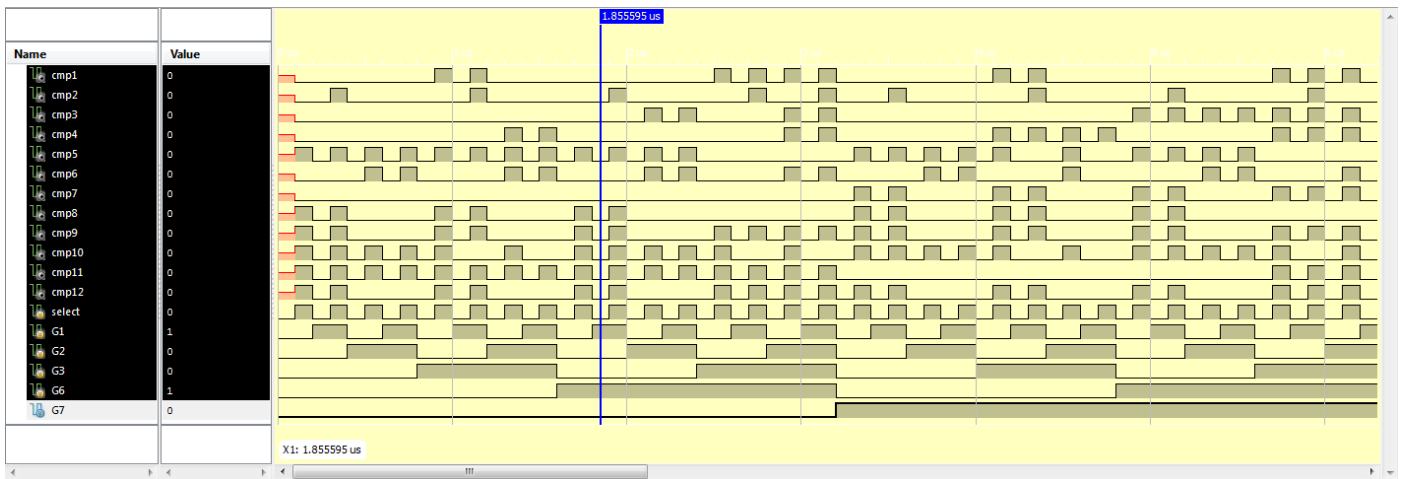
1.855595 us

| Name | Value |
|---|---|
| cmp1 | 0 |
| cmp2 | 0 |
| cmp3 | 0 |
| cmp4 | 0 |
| cmp5 | 0 |
| cmp6 | 0 |
| cmp7 | 0 |
| cmp8 | 0 |
| cmp9 | 0 |
| cmp10 | 0 |
| cmp11 | 0 |
| cmp12 | 0 |
| select | 0 |
| G1 | 1 |
| G2 | 0 |
| G3 | 0 |
| G6 | 1 |
| G7 | 0 |

X1: 1.855595 us